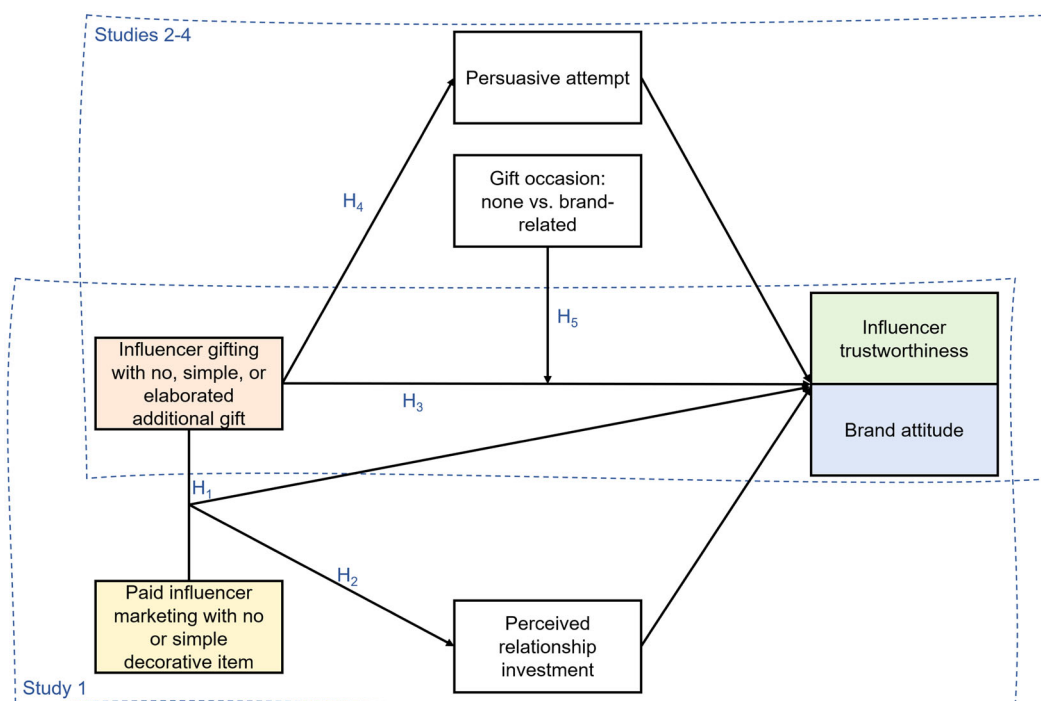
Studies 2-4

Persuasive attempt

$H_4$

Gift occasion: none vs. brand-related

$H_5$

Influencer gifting with no, simple, or elaborated additional gift

$H_3$

Influencer trustworthiness

Brand attitude

$H_1$

$H_2$

Paid influencer marketing with no or simple decorative item

Perceived relationship investment

Study 1